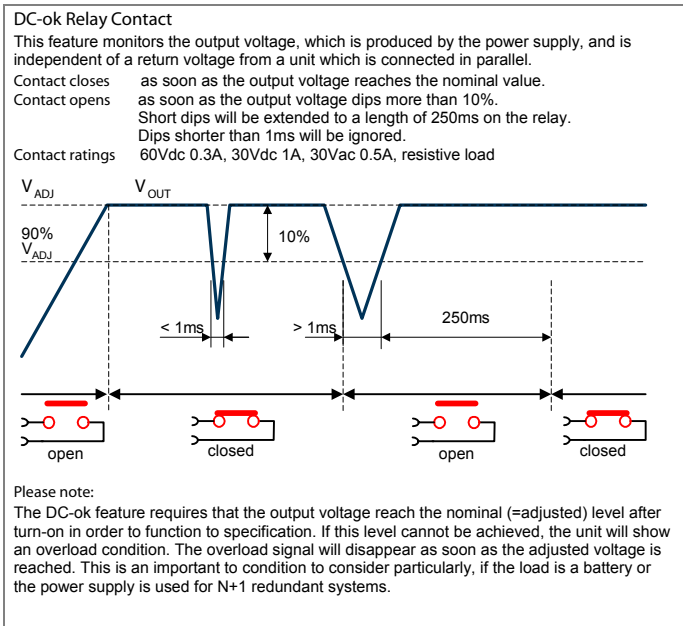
DC-ok Relay Contact

This feature monitors the output voltage, which is produced by the power supply, and is independent of a return voltage from a unit which is connected in parallel.

Contact closes as soon as the output voltage reaches the nominal value.
Contact opens as soon as the output voltage dips more than 10%.
Short dips will be extended to a length of 250ms on the relay.
Dips shorter than 1ms will be ignored.
Contact ratings 60Vdc 0.3A, 30Vdc 1A, 30Vac 0.5A, resistive load

$V_{ADJ}$ $V_{OUT}$

90% $V_{ADJ}$

10%

< 1ms

> 1ms

250ms

open

closed

open

closed

Please note:
The DC-ok feature requires that the output voltage reach the nominal (=adjusted) level after turn-on in order to function to specification. If this level cannot be achieved, the unit will show an overload condition. The overload signal will disappear as soon as the adjusted voltage is reached. This is an important to condition to consider particularly, if the load is a battery or the power supply is used for N+1 redundant systems.